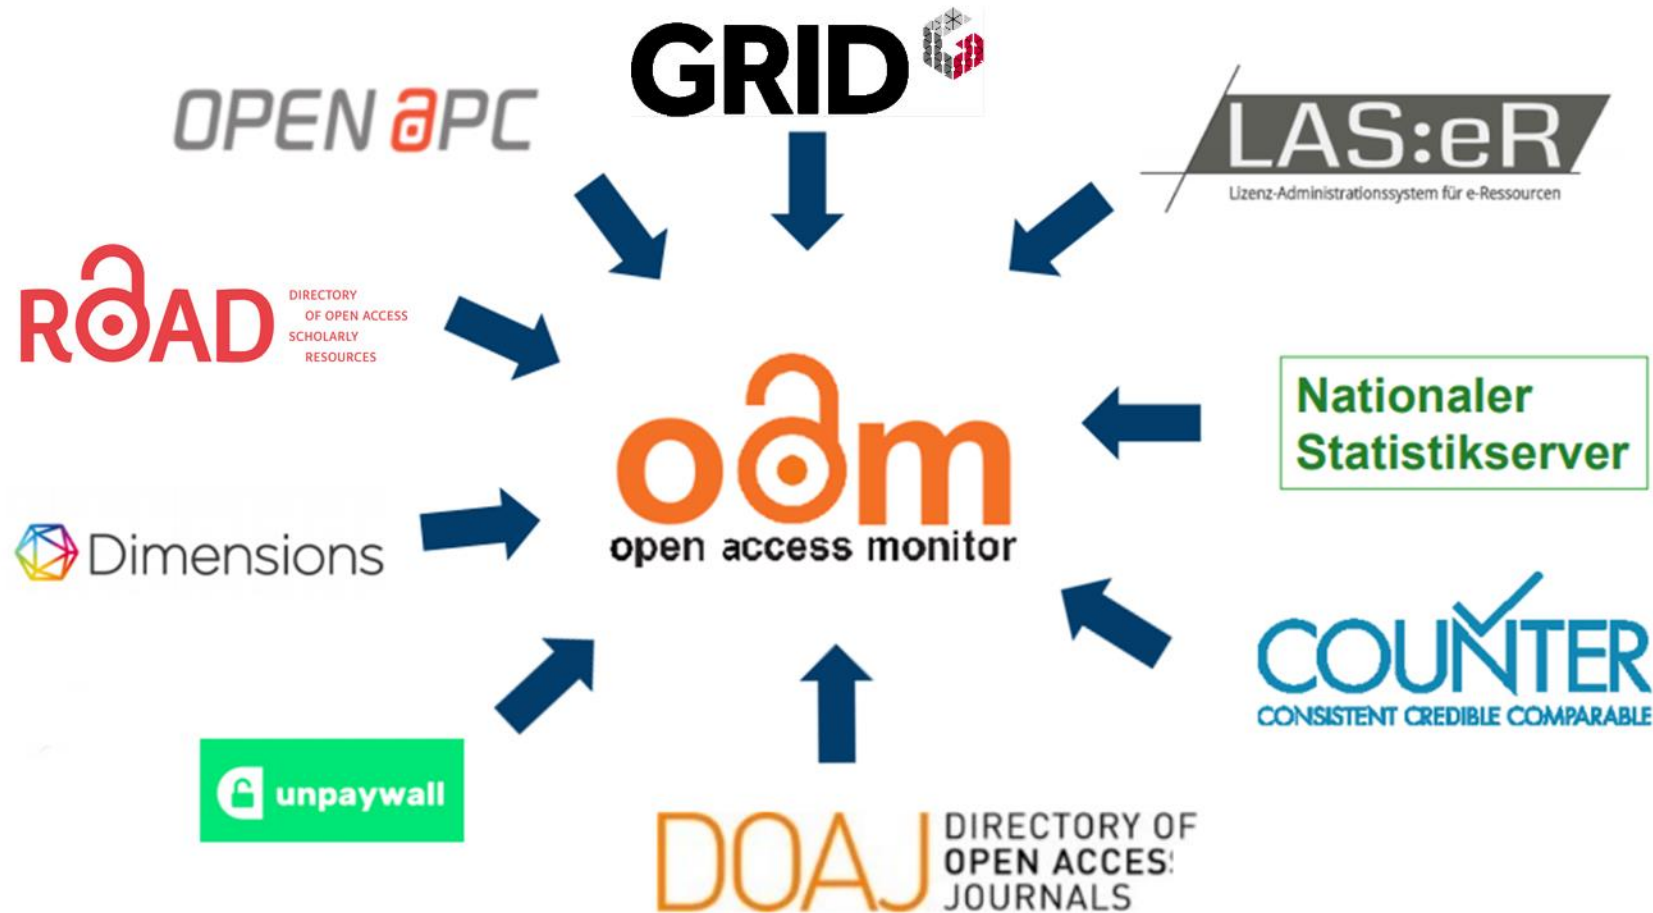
GRID

OPEN APC

LAS:eR
Lizenz-Administrationssystem für e-Ressourcen

ROAD DIRECTORY OF OPEN ACCESS SCHOLARLY RESOURCES

oam
open access monitor

Nationaler Statistikserver

Dimensions

COUNTER
CONSISTENT CREDIBLE COMPARABLE

unpaywall

DOAJ DIRECTORY OF OPEN ACCES JOURNALS